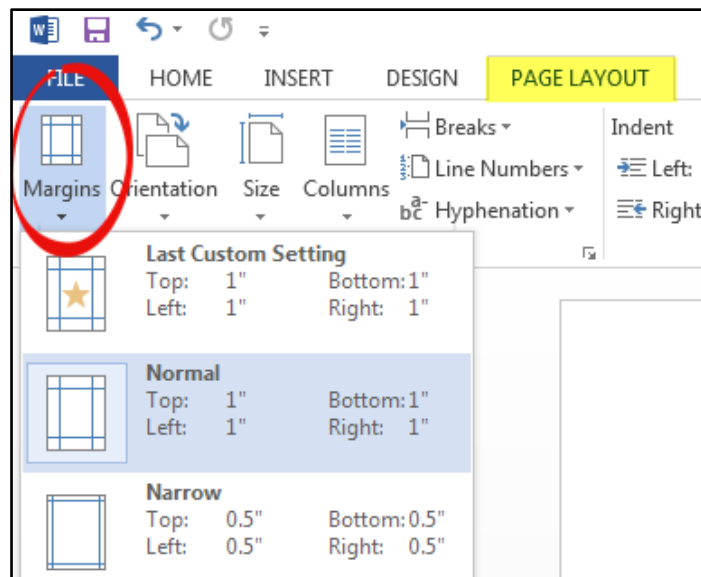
FILE HOME INSERT DESIGN PAGE LAYOUT

Margins Orientation Size Columns

Breaks
Line Numbers
Hyphenation

Indent
Left:
Right

Last Custom Setting
Top: 1" Bottom: 1"
Left: 1" Right: 1"

Normal
Top: 1" Bottom: 1"
Left: 1" Right: 1"

Narrow
Top: 0.5" Bottom: 0.5"
Left: 0.5" Right: 0.5"